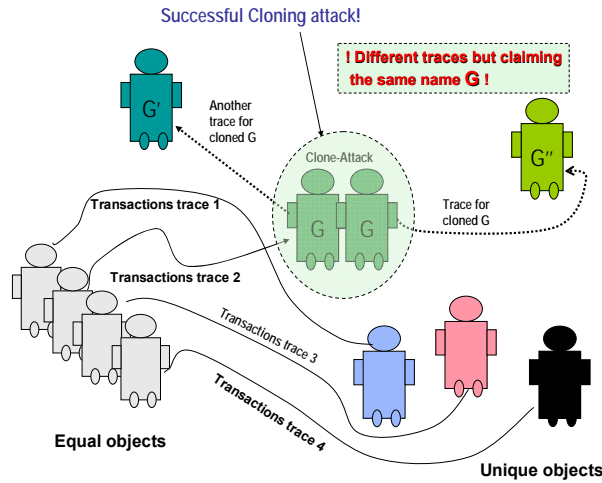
Successful Cloning attack!

! Different traces but claiming the same name G !

G′

Another trace for cloned G

Clone-Attack

G G

G″

Trace for cloned G

Transactions trace 1

Transactions trace 2

Transactions trace 3

Transactions trace 4

Equal objects

Unique objects